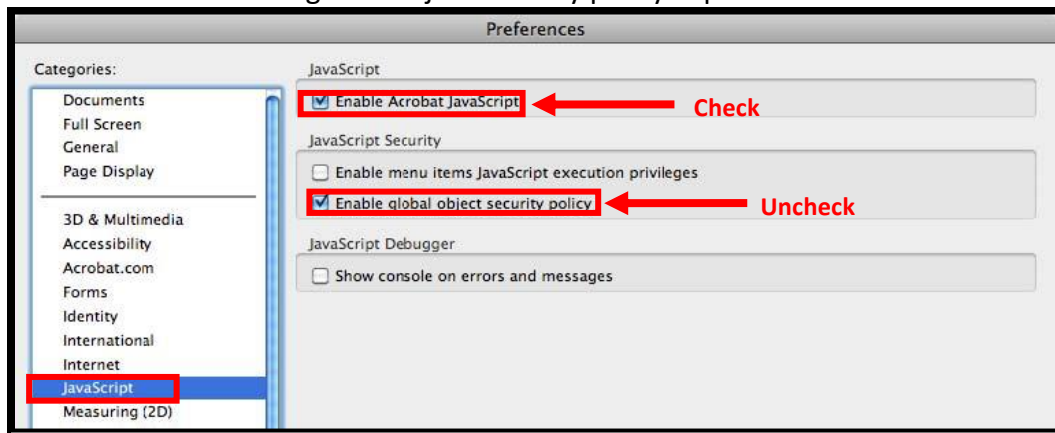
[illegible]

Preferences

Categories:

Documents
Full Screen
General
Page Display

3D & Multimedia
Accessibility
Acrobat.com
Forms
Identity
International
Internet
JavaScript
Measuring (2D)

JavaScript

Enable Acrobat JavaScript

Check

JavaScript Security

Enable menu items JavaScript execution privileges

Enable global object security policy

Uncheck

JavaScript Debugger

Show console on errors and messages